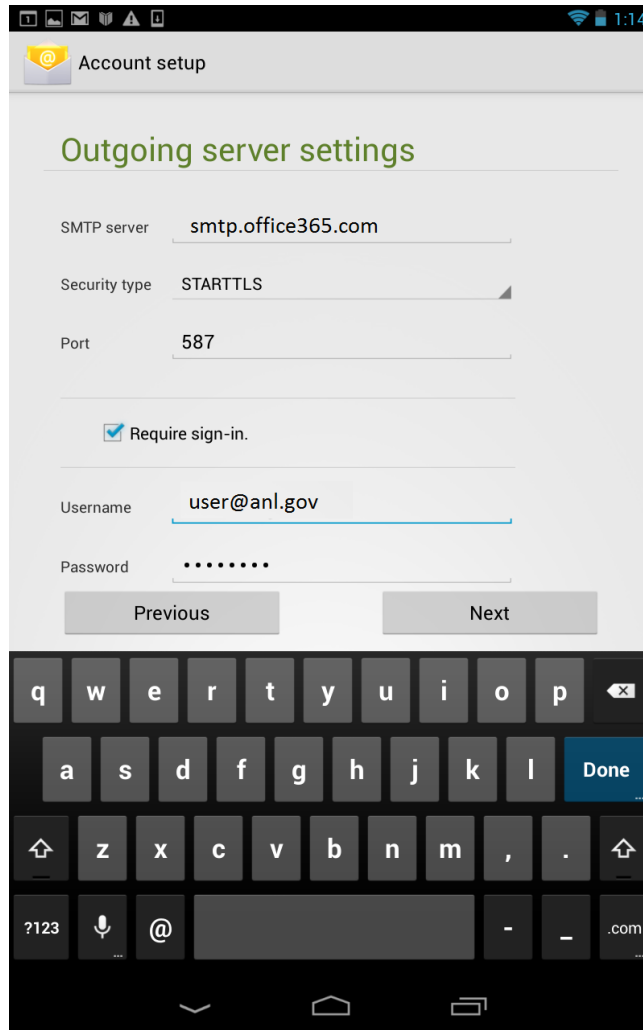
1:14

Account setup

Outgoing server settings

SMTP server smtp.office365.com

Security type STARTTLS

Port 587

Require sign-in.

Username user@anl.gov

Password ••••••••

Previous

Next

q w e r t y u i o p

a s d f g h j k l Done

z x c v b n m , .

?123 @ - _ .com